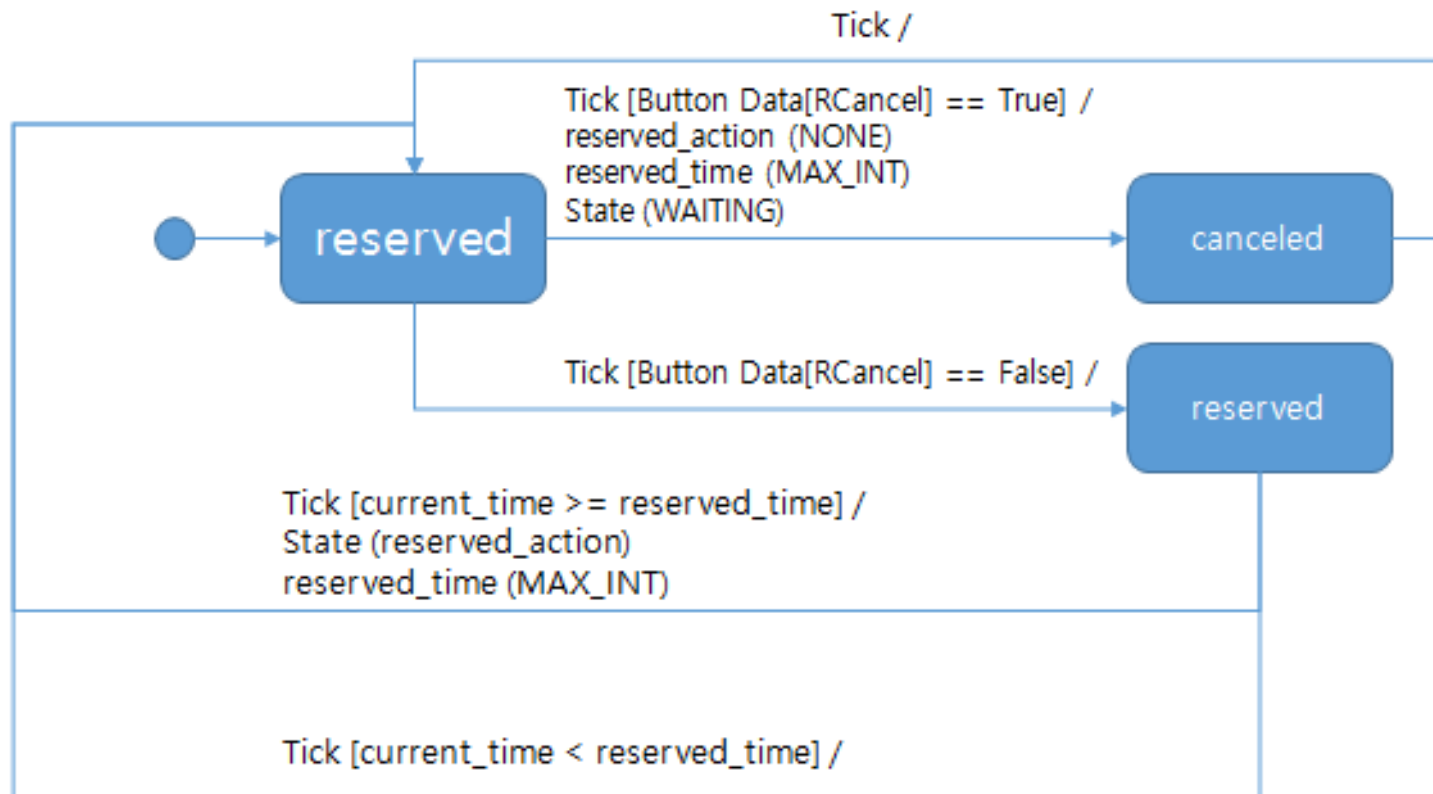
Tick /

Tick [Button Data[RCancel] == True] /
reserved_action (NONE)
reserved_time (MAX_INT)
State (WAITING)

reserved

canceled

Tick [Button Data[RCancel] == False] /

reserved

Tick [current_time >= reserved_time] /
State (reserved_action)
reserved_time (MAX_INT)

Tick [current_time < reserved_time] /